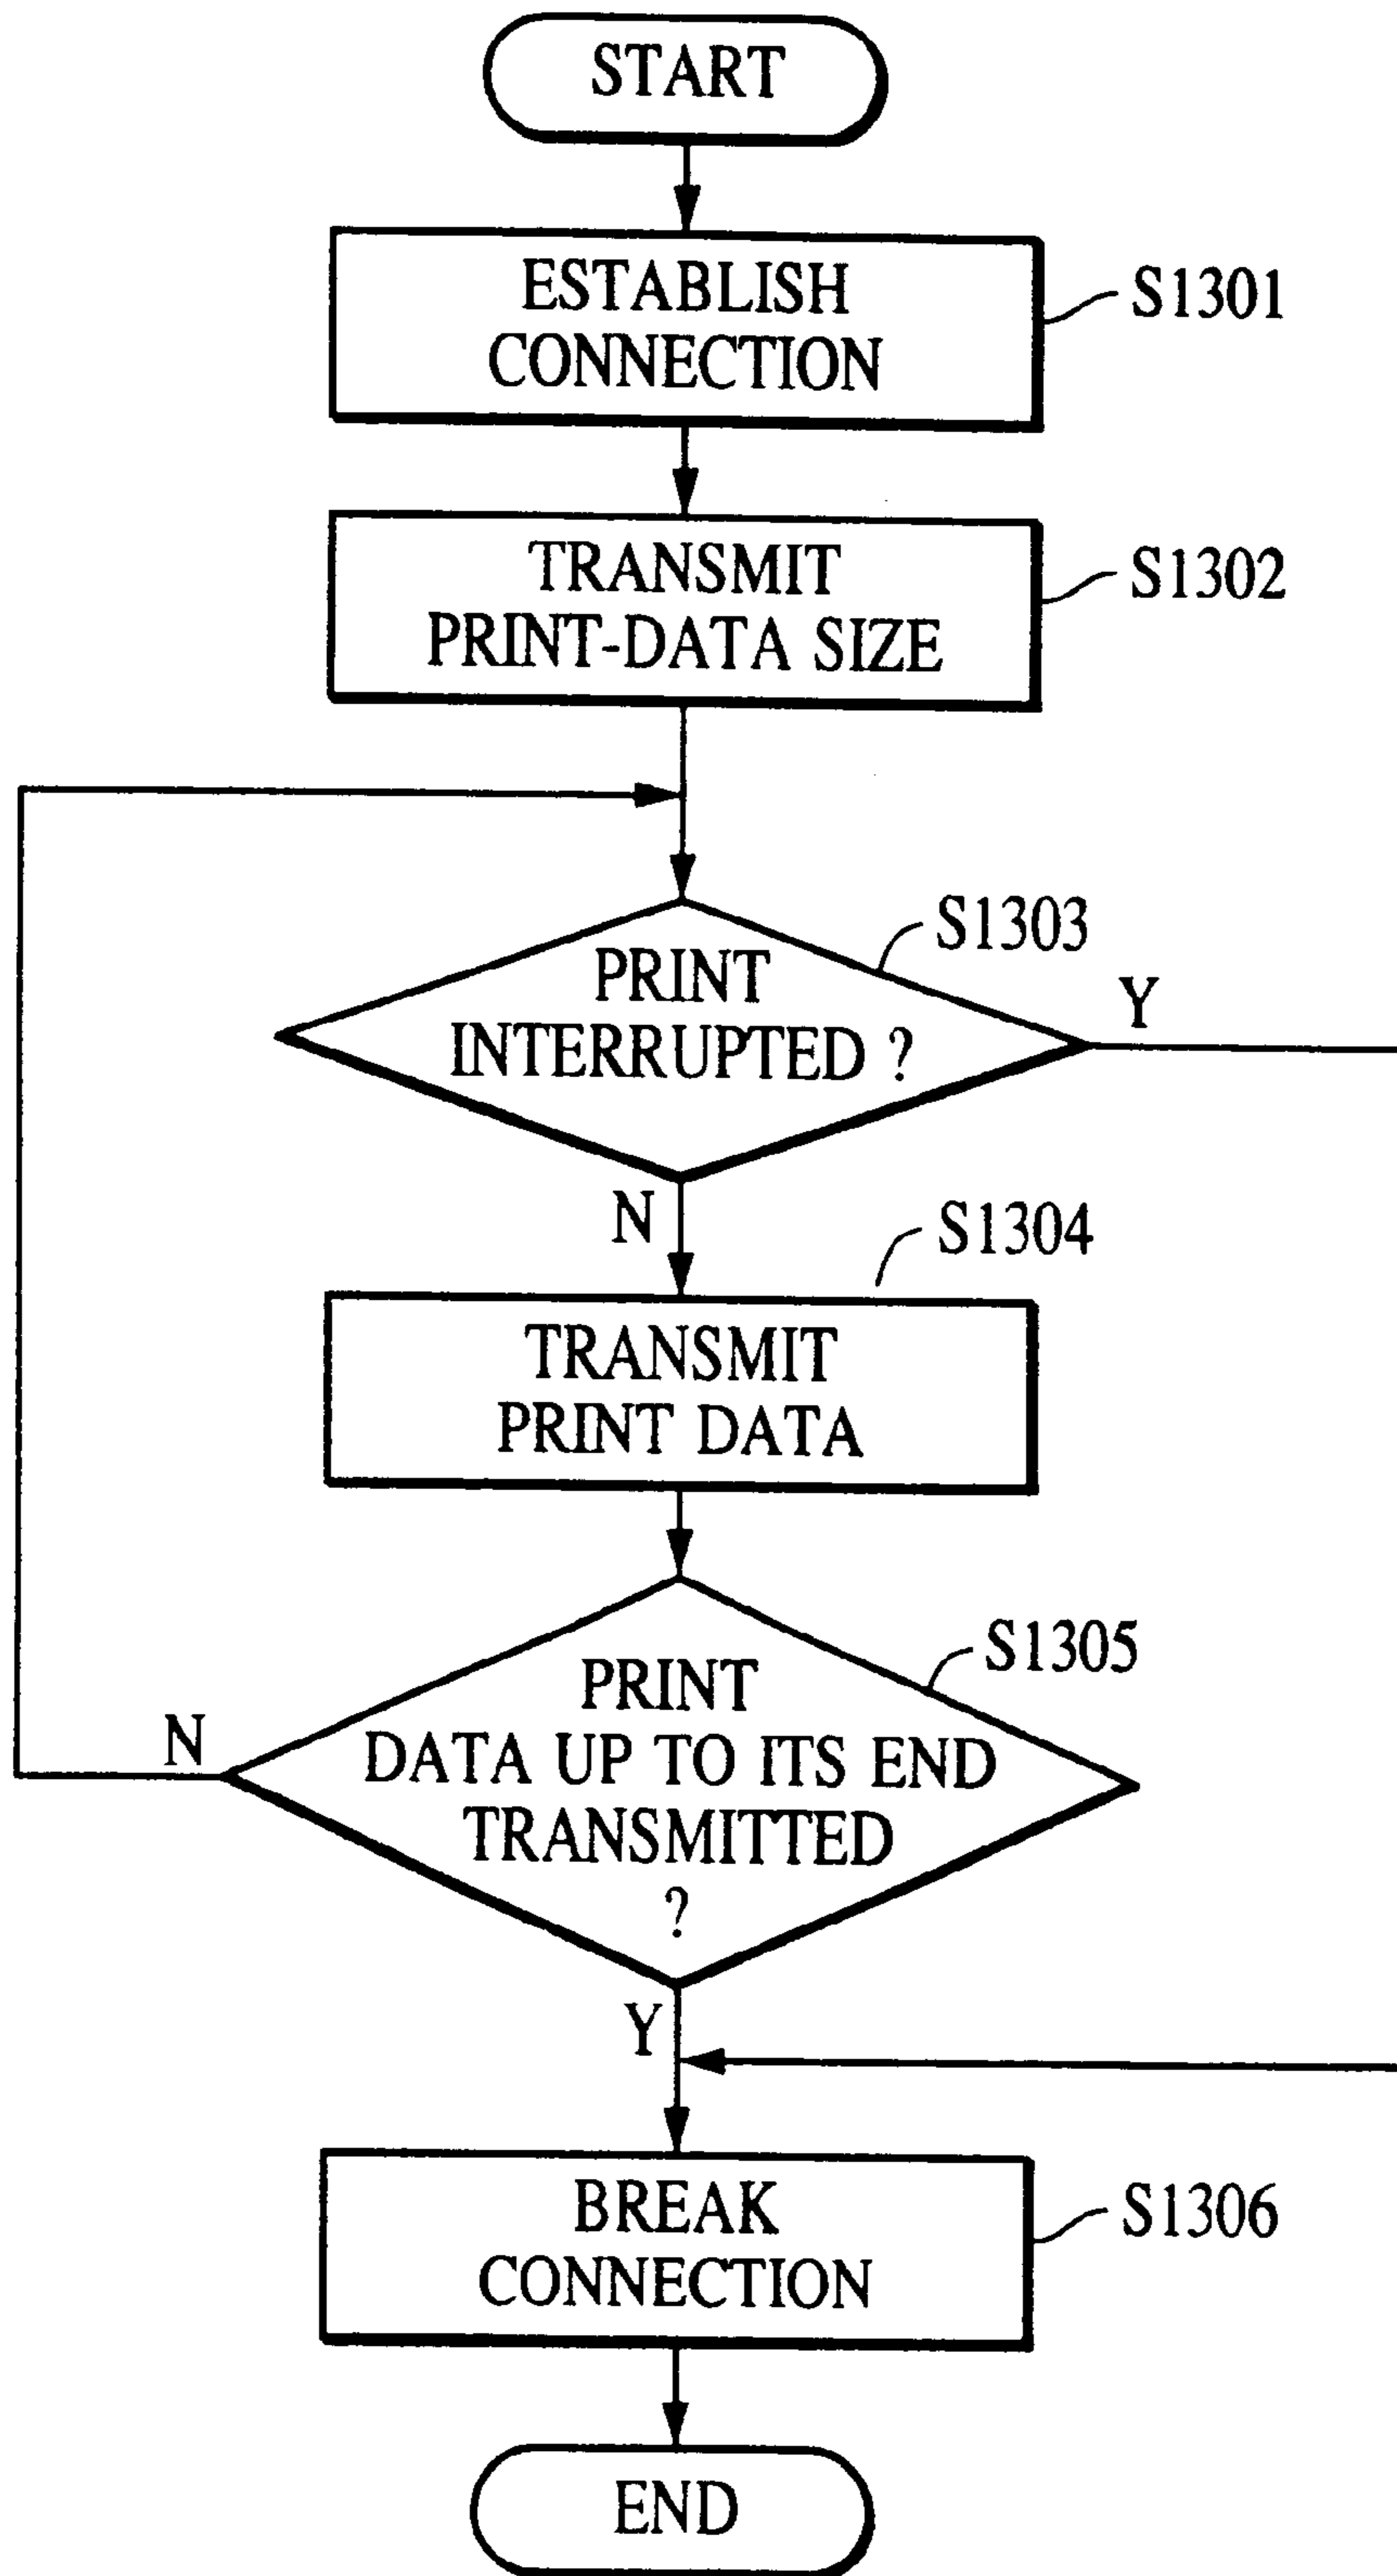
START

ESTABLISH CONNECTION

S1301

TRANSMIT PRINT-DATA SIZE

S1302

S1303

PRINT INTERRUPTED ?

Y

N

S1304

TRANSMIT PRINT DATA

S1305

PRINT DATA UP TO ITS END TRANSMITTED ?

N

Y

BREAK CONNECTION

S1306

END